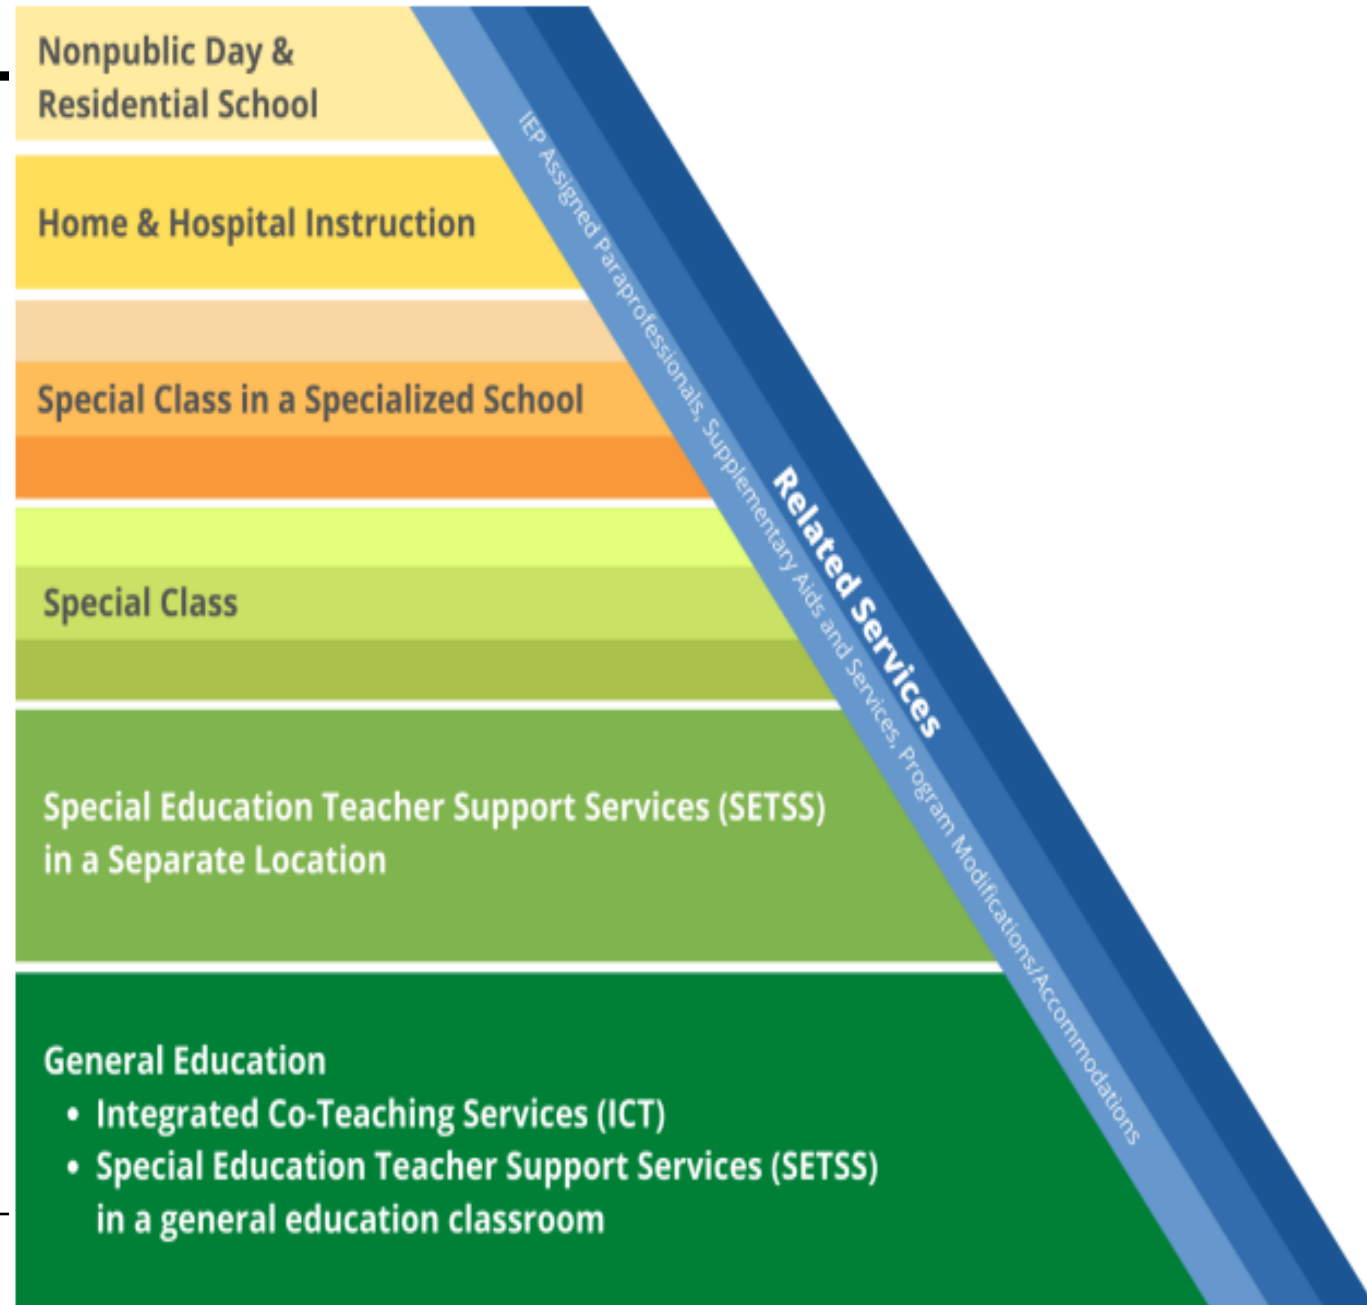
Nonpublic Day & Residential School

Home & Hospital Instruction

Special Class in a Specialized School

Special Class

Special Education Teacher Support Services (SETSS) in a Separate Location

General Education
• Integrated Co-Teaching Services (ICT)
• Special Education Teacher Support Services (SETSS) in a general education classroom

IEP Assigned Paraprofessionals, Supplementary Aids and Services, Program Modifications/Accommodations

Related Services